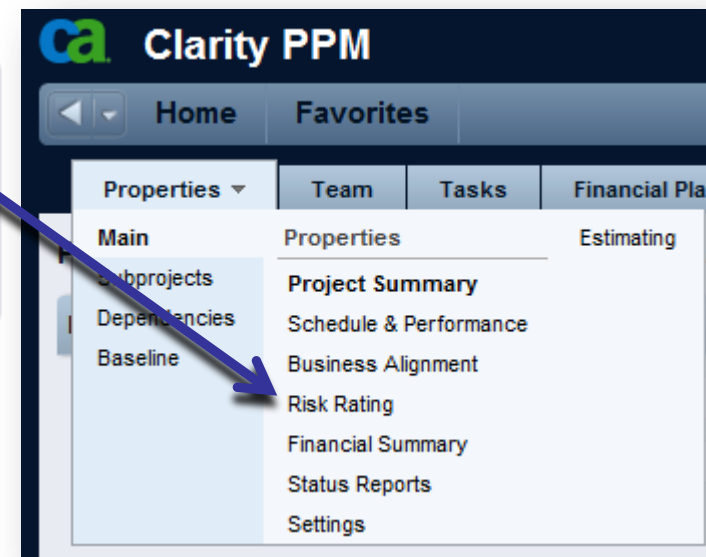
ca Clarity PPM

Home
Favorites

Properties
Team
Tasks
Financial Pla

Main
Subprojects
Dependencies
Baseline

Properties
Project Summary
Schedule & Performance
Business Alignment
Risk Rating
Financial Summary
Status Reports
Settings

Estimating